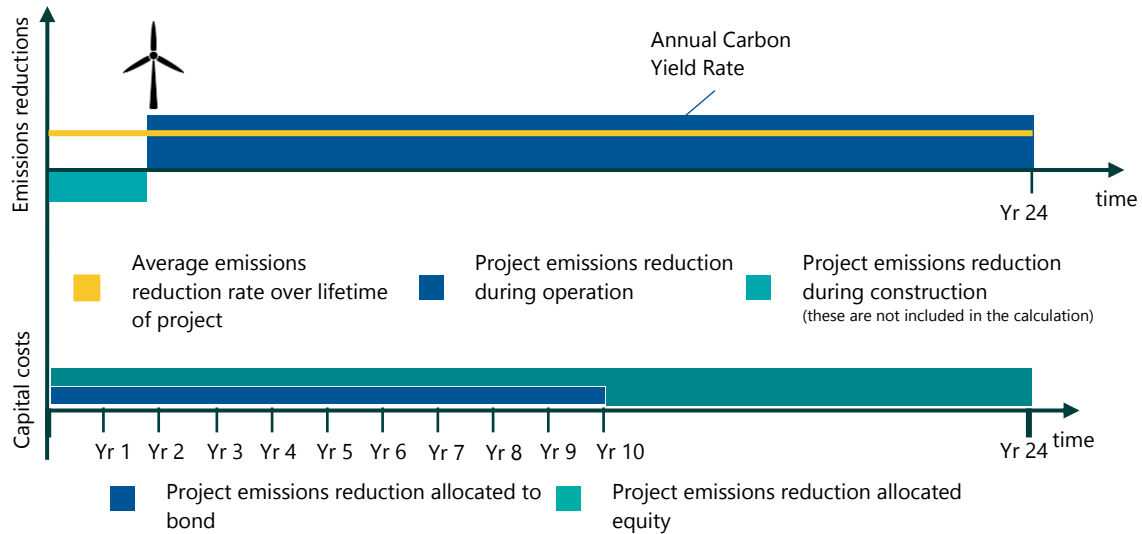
Emissions reductions

Annual Carbon Yield Rate

time

Yr 24

Average emissions reduction rate over lifetime of project

Project emissions reduction during operation

Project emissions reduction during construction
(these are not included in the calculation)

Capital costs

Yr 1 Yr 2 Yr 3 Yr 4 Yr 5 Yr 6 Yr 7 Yr 8 Yr 9 Yr 10 Yr 24

time

Project emissions reduction allocated to bond

Project emissions reduction allocated equity